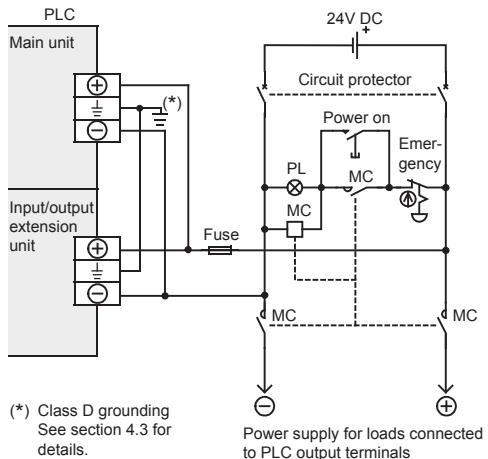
PLC

Main unit

⊕

⏚

⊖

(*)

24V DC

Circuit protector

Power on

Emergency

PL

MC

MC

Input/output extension unit

Fuse

⊕

⏚

⊖

MC

MC

⊖

⊕

(*) Class D grounding See section 4.3 for details.

Power supply for loads connected to PLC output terminals